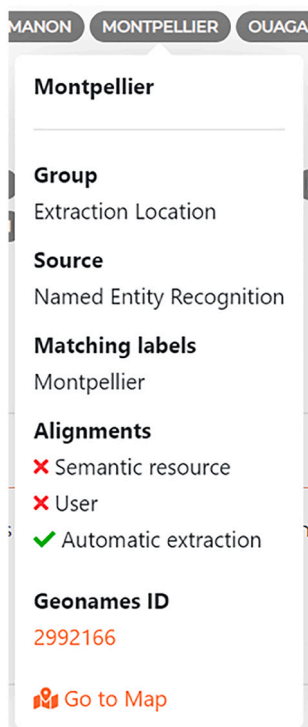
MANON MONTPELLIER OUAGA

Montpellier

Group
Extraction Location

Source
Named Entity Recognition

Matching labels
Montpellier

Alignments
✗ Semantic resource
✗ User
✓ Automatic extraction

Geonames ID
2992166

Go to Map